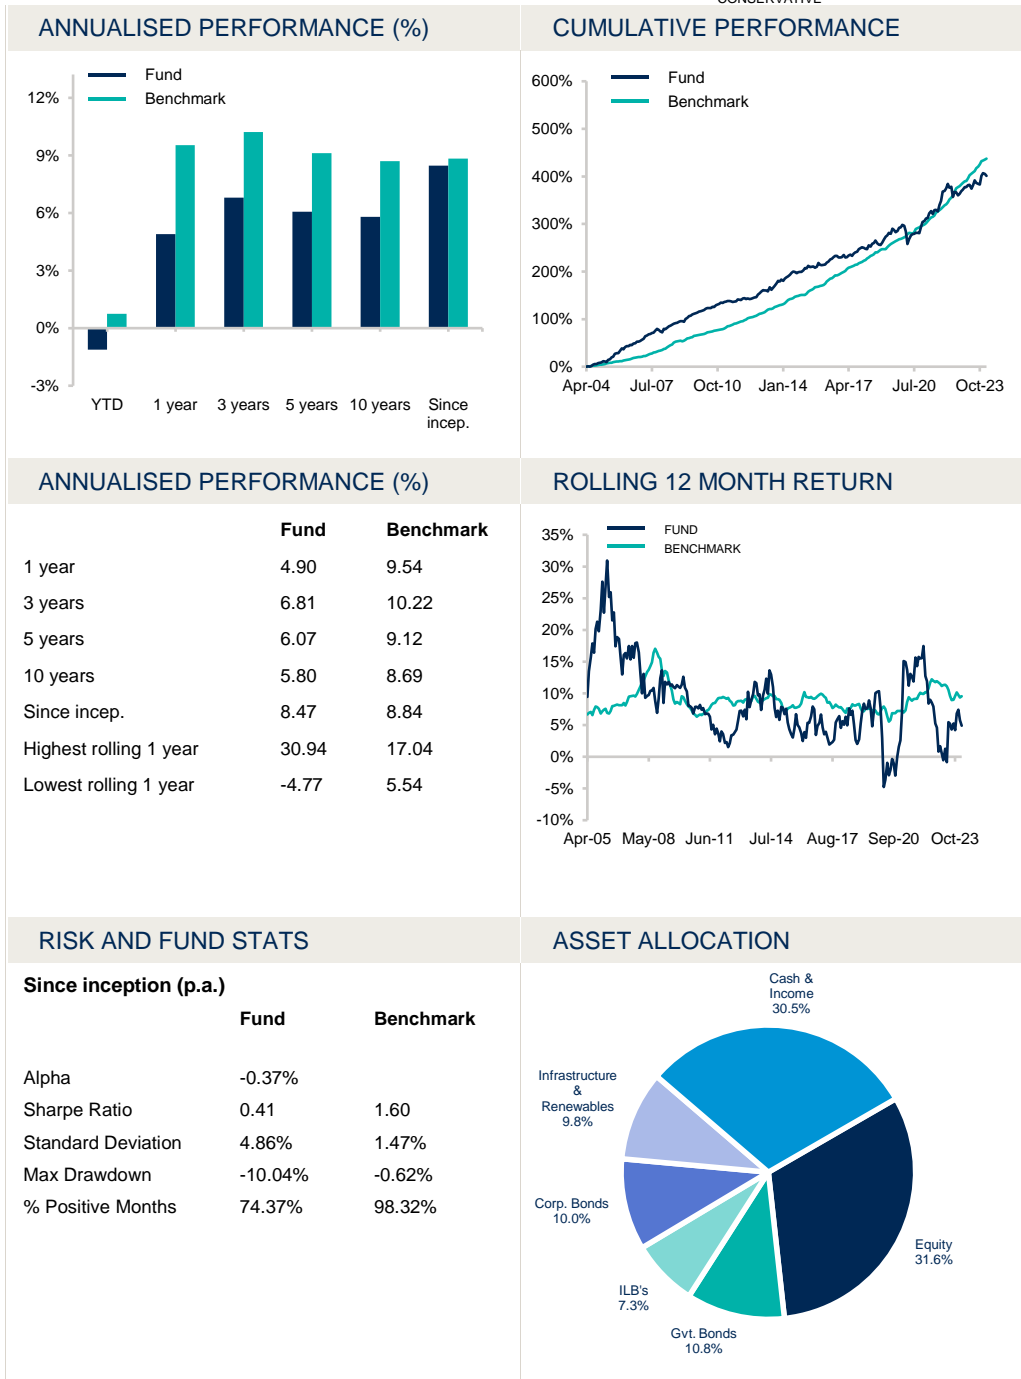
ANNUALISED PERFORMANCE (%)

Fund
Benchmark

12%
9%
6%
3%
0%
-3%

YTD
1 year
3 years
5 years
10 years
Since incep.

CUMULATIVE PERFORMANCE

Fund
Benchmark

600%
500%
400%
300%
200%
100%
0%

Apr-04
Jul-07
Oct-10
Jan-14
Apr-17
Jul-20
Oct-23

ANNUALISED PERFORMANCE (%)

| | Fund | Benchmark |
|---|---|---|
| 1 year | 4.90 | 9.54 |
| 3 years | 6.81 | 10.22 |
| 5 years | 6.07 | 9.12 |
| 10 years | 5.80 | 8.69 |
| Since incep. | 8.47 | 8.84 |
| Highest rolling 1 year | 30.94 | 17.04 |
| Lowest rolling 1 year | -4.77 | 5.54 |

ROLLING 12 MONTH RETURN

FUND
BENCHMARK

35%
30%
25%
20%
15%
10%
5%
0%
-5%
-10%

Apr-05
May-08
Jun-11
Jul-14
Aug-17
Sep-20
Oct-23

RISK AND FUND STATS

Since inception (p.a.)

| | Fund | Benchmark |
|---|---|---|
| Alpha | -0.37% | |
| Sharpe Ratio | 0.41 | 1.60 |
| Standard Deviation | 4.86% | 1.47% |
| Max Drawdown | -10.04% | -0.62% |
| % Positive Months | 74.37% | 98.32% |

ASSET ALLOCATION

Cash & Income 30.5%
Infrastructure & Renewables 9.8%
Corp. Bonds 10.0%
ILB's 7.3%
Gvt. Bonds 10.8%
Equity 31.6%